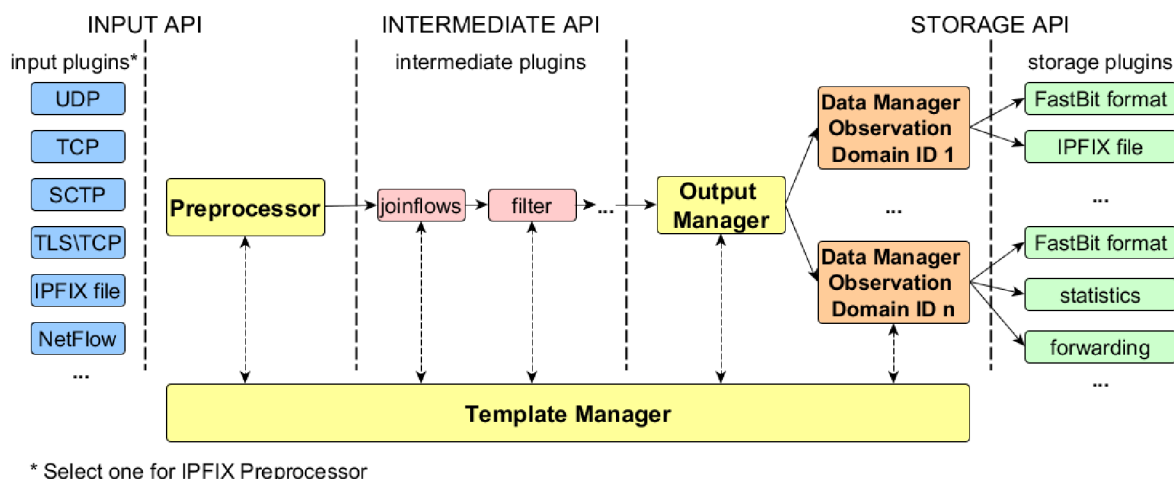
INPUT API

input plugins*

UDP

TCP

SCTP

TLS\TCP

IPFIX file

NetFlow

...

INTERMEDIATE API

intermediate plugins

Preprocessor

joinflows

filter

...

Output Manager

STORAGE API

Data Manager Observation Domain ID 1

...

Data Manager Observation Domain ID n

storage plugins

FastBit format

IPFIX file

...

FastBit format

statistics

forwarding

...

Template Manager

* Select one for IPFIX Preprocessor